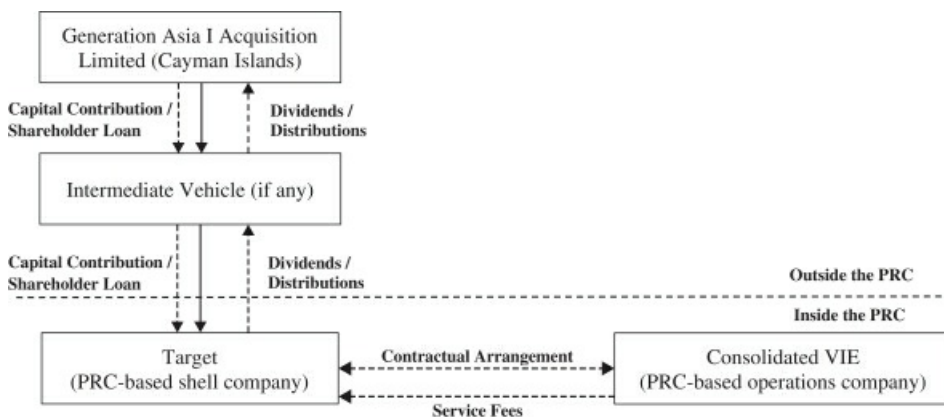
Generation Asia I Acquisition Limited (Cayman Islands)

Capital Contribution / Shareholder Loan

Dividends / Distributions

Intermediate Vehicle (if any)

Capital Contribution / Shareholder Loan

Dividends / Distributions

Outside the PRC

Inside the PRC

Target (PRC-based shell company)

Contractual Arrangement

Consolidated VIE (PRC-based operations company)

Service Fees